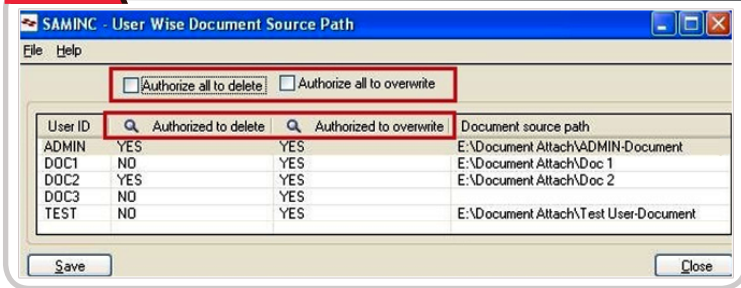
SAMINC - User Wise Document Source Path

File Help

Authorize all to delete Authorize all to overwrite

| User ID | Authorized to delete | Authorized to overwrite | Document source path |
|---|---|---|---|
| ADMIN | YES | YES | E:\Document Attach\ADMIN-Document |
| DOC1 | NO | YES | E:\Document Attach\Doc 1 |
| DOC2 | YES | YES | E:\Document Attach\Doc 2 |
| DOC3 | NO | YES | |
| TEST | NO | YES | E:\Document Attach\Test User-Document |

Save

Close